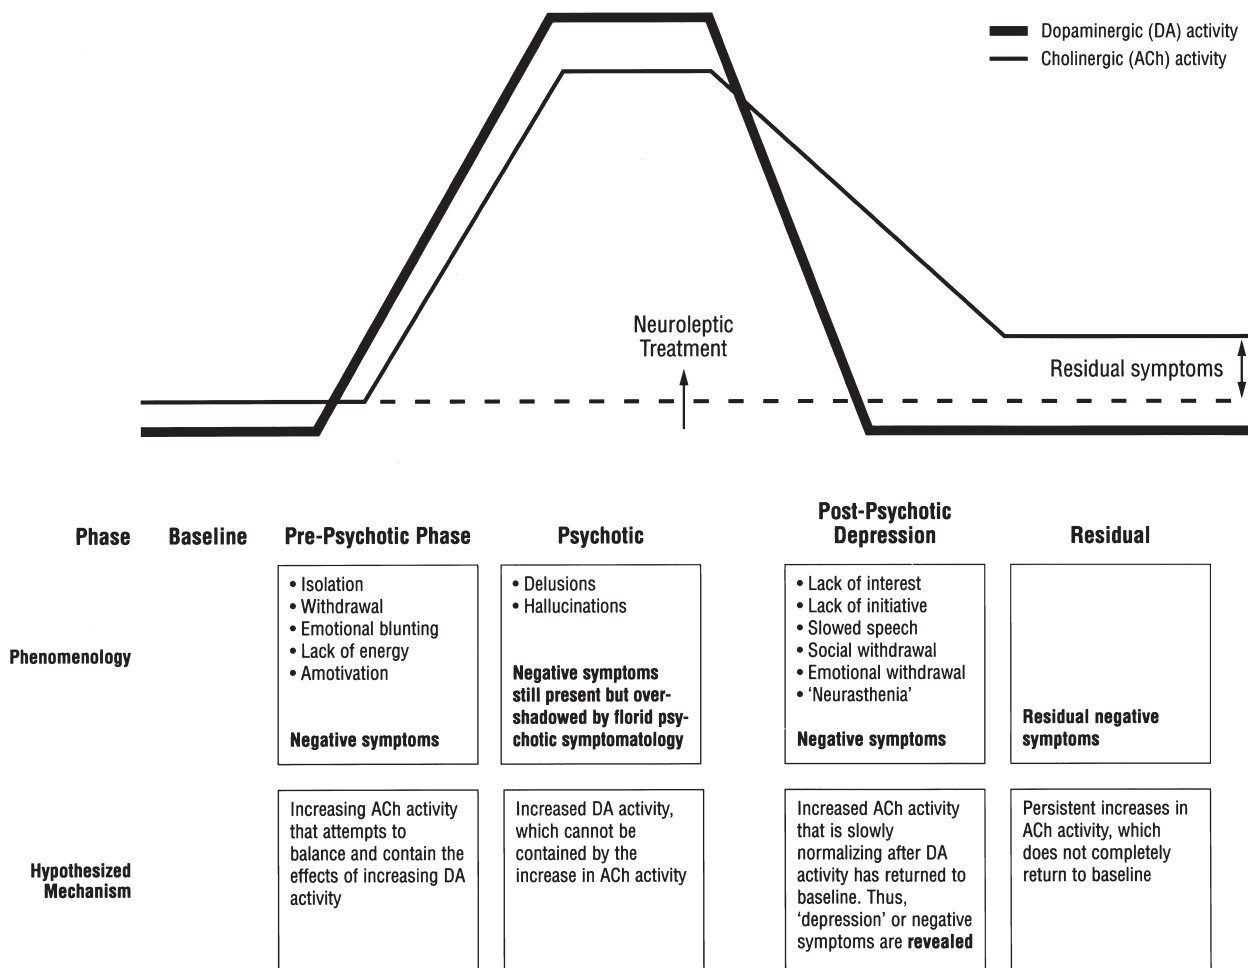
Dopaminergic (DA) activity
Cholinergic (ACh) activity

Neuroleptic Treatment

Residual symptoms

| Phase | Baseline | Pre-Psychotic Phase | Psychotic | Post-Psychotic Depression | Residual |
|---|---|---|---|---|---|
| Phenomenology | | • Isolation • Withdrawal • Emotional blunting • Lack of energy • Amotivation **Negative symptoms** | • Delusions • Hallucinations **Negative symptoms still present but overshadowed by florid psychotic symptomatology** | • Lack of interest • Lack of initiative • Slowed speech • Social withdrawal • Emotional withdrawal • 'Neurasthenia' **Negative symptoms** | **Residual negative symptoms** |
| Hypothesized Mechanism | | Increasing ACh activity that attempts to balance and contain the effects of increasing DA activity | Increased DA activity, which cannot be contained by the increase in ACh activity | Increased ACh activity that is slowly normalizing after DA activity has returned to baseline. Thus, 'depression' or negative symptoms are **revealed** | Persistent increases in ACh activity, which does not completely return to baseline |